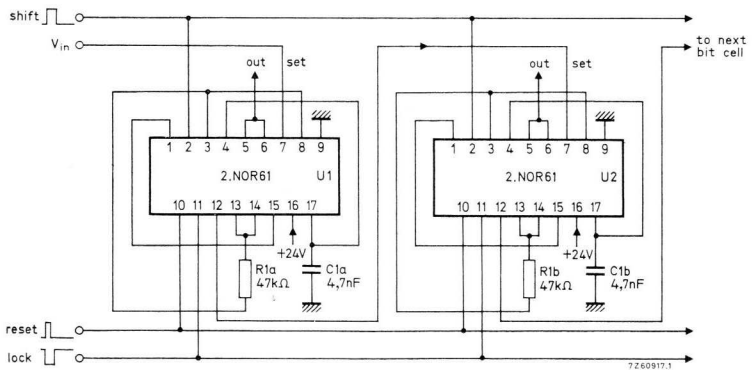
shift
$V_{in}$
out
set
1 2 3 4 5 6 7 8 9
2.NOR61
U1
10 11 12 13 14 15 16 17
+24V
R1a
47kΩ
C1a
4,7nF
out
set
to next bit cell
1 2 3 4 5 6 7 8 9
2.NOR61
U2
10 11 12 13 14 15 16 17
+24V
R1b
47kΩ
C1b
4,7nF
reset
lock
7Z60917.1